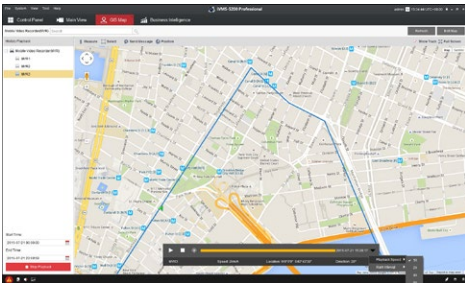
File System View Tool Help
iVMS-5200 Professional
Control Panel
Main View
GIS Map
Business Intelligence
Mobile Video Recorder(MVR)
Search
Measure
Reset
Send Message
Position
Mobile Playback
Mobile Video Recorder(MVR)
MVR1
MVR2
MVR3
Start Time:
2015-07-01 00:00:00
End Time:
2015-07-01 23:59:59
Stop Playback
MVR3
Speed: 0km/h
Direction: 20°